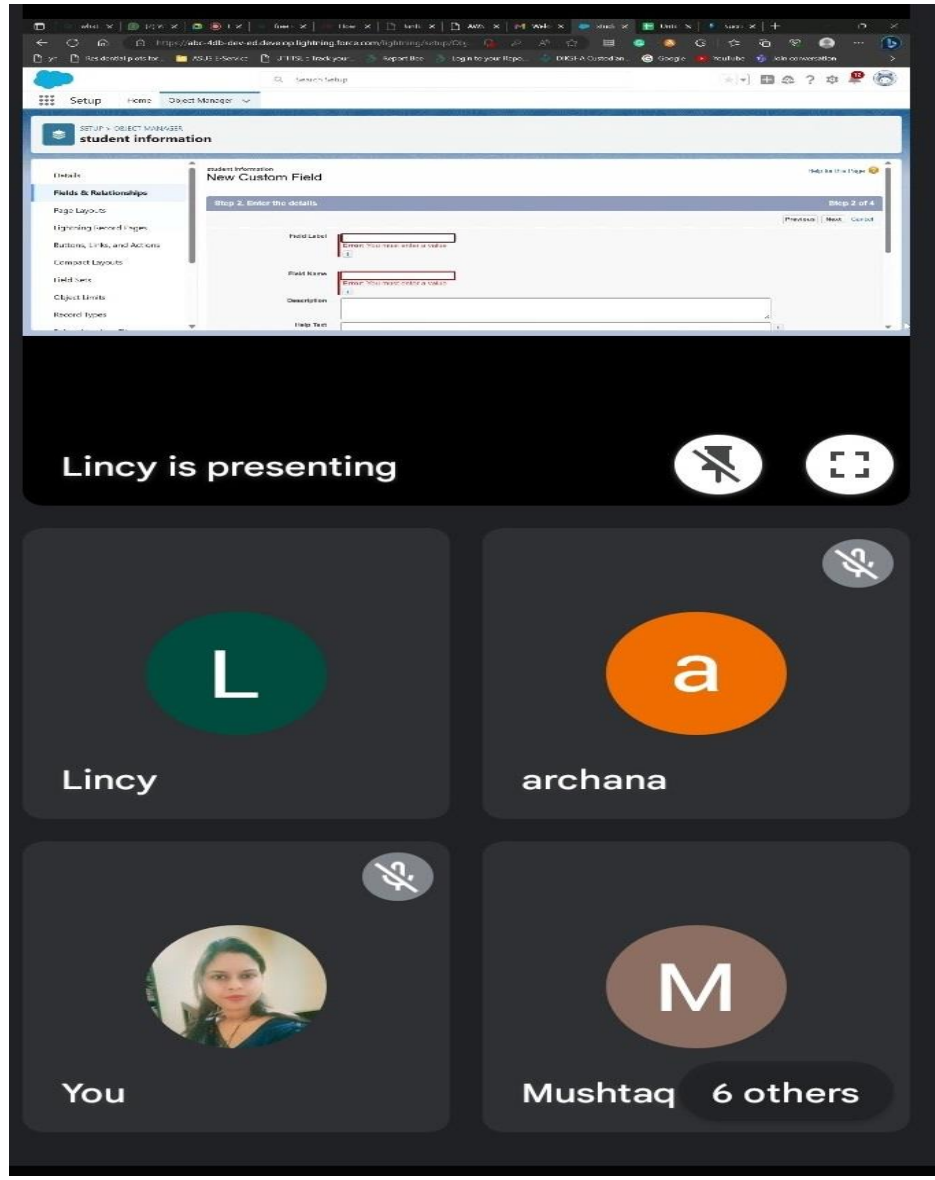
https://abc-4db-dev-ed.develop.lightning.force.com/lightning/setup/Obj

Residential plots for... ASUS E-Service JEFESL - Track your... Report Bee Log in to your Repo... DIGI-A Custodian... Google YouTube Join conversation

Search Setup

Setup Home Object Manager

SETUP > OBJECT MANAGER
student information

Details
Fields & Relationships
Page Layouts
Lightning Record Pages
Buttons, Links, and Actions
Compact Layouts
Field Sets
Object Limits
Record Types

student information
New Custom Field

Help for this Page

Step 2. Enter the details

Step 2 of 4

Previous Next Cancel

Field Label
Error: You must enter a value

Field Name
Error: You must enter a value

Description

Help Text

Lincy is presenting

L
Lincy

a
archana

You

M
Mushtaq

6 others